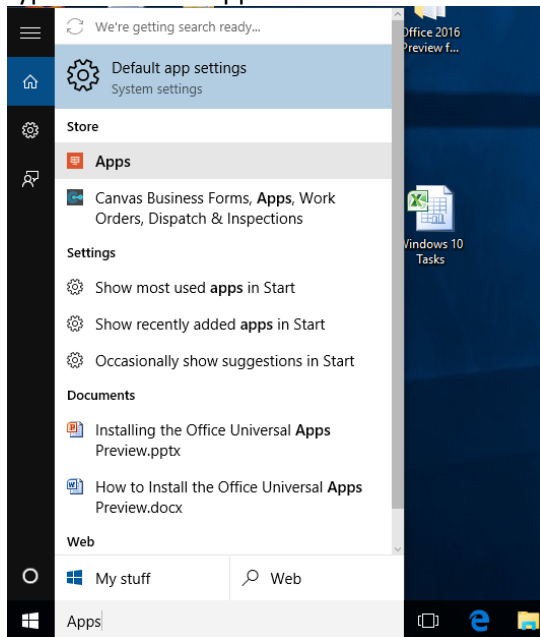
We're getting search ready...

Default app settings
System settings

Store

Apps

Canvas Business Forms, Apps, Work Orders, Dispatch & Inspections

Settings

Show most used apps in Start

Show recently added apps in Start

Occasionally show suggestions in Start

Documents

Installing the Office Universal Apps Preview.pptx

How to Install the Office Universal Apps Preview.docx

Web

My stuff

Web

Apps

Office 2016 Preview f...

Windows 10 Tasks